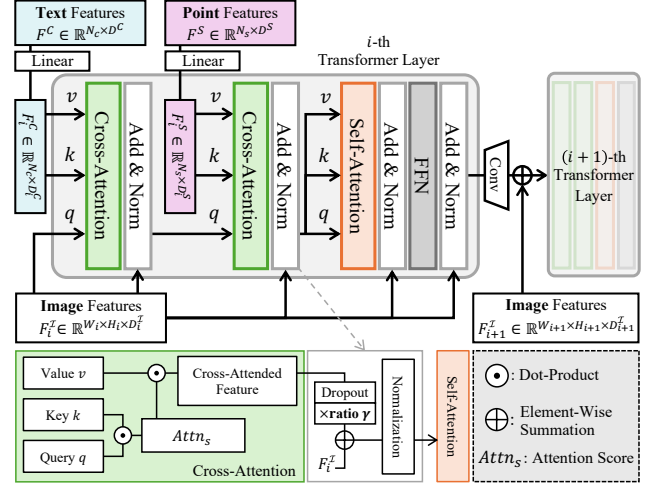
**Text** Features
$F^C \in \mathbb{R}^{N_c \times D^C}$

**Point** Features
$F^S \in \mathbb{R}^{N_s \times D^S}$

Linear

Linear

$i$-th
Transformer Layer

$F_i^C \in \mathbb{R}^{N_c \times D_i^C}$

$v$
$k$
$q$

Cross-Attention

Add & Norm

$F_i^S \in \mathbb{R}^{N_s \times D_i^S}$

$v$
$k$
$q$

Cross-Attention

Add & Norm

$v$
$k$
$q$

Self-Attention

Add & Norm

FFN

Add & Norm

Conv

$(i+1)$-th
Transformer
Layer

**Image** Features
$F_i^{\mathcal{I}} \in \mathbb{R}^{W_i \times H_i \times D_i^{\mathcal{I}}}$

**Image** Features
$F_{i+1}^{\mathcal{I}} \in \mathbb{R}^{W_{i+1} \times H_{i+1} \times D_{i+1}^{\mathcal{I}}}$

Value $v$

Key $k$

Query $q$

Cross-Attended Feature

$Attn_s$

Cross-Attention

Dropout
**×ratio $\gamma$**

$F_i^{\mathcal{I}}$

Normalization

Self-Attention

: Dot-Product

: Element-Wise Summation

$Attn_s$: Attention Score